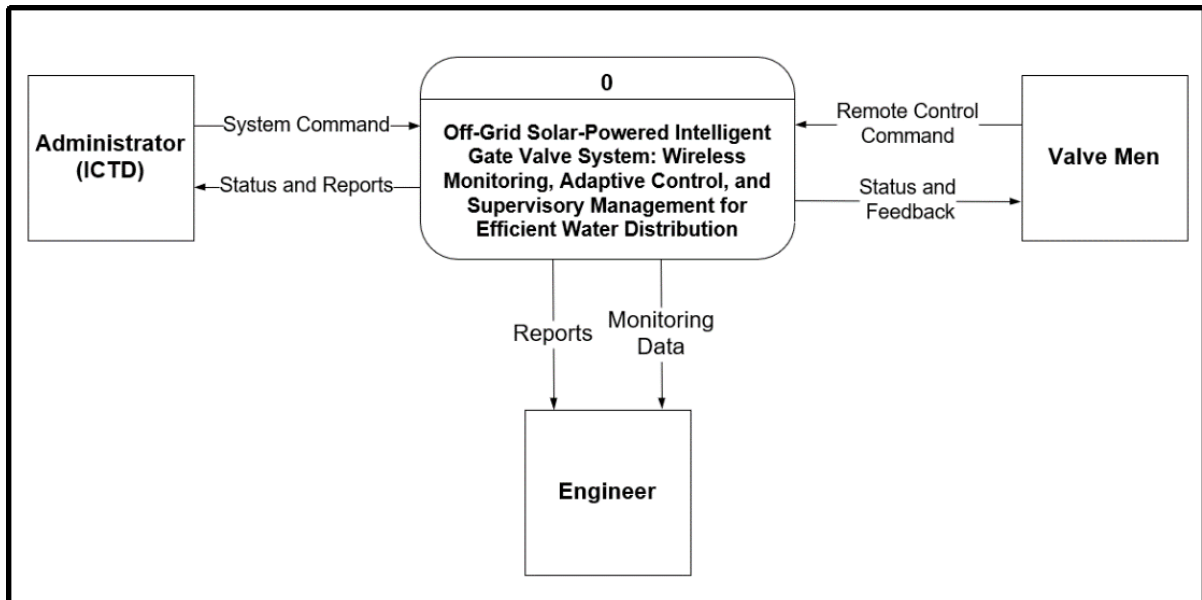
Administrator (ICTD)

System Command

Status and Reports

0

Off-Grid Solar-Powered Intelligent Gate Valve System: Wireless Monitoring, Adaptive Control, and Supervisory Management for Efficient Water Distribution

Remote Control Command

Status and Feedback

Valve Men

Reports

Monitoring Data

Engineer